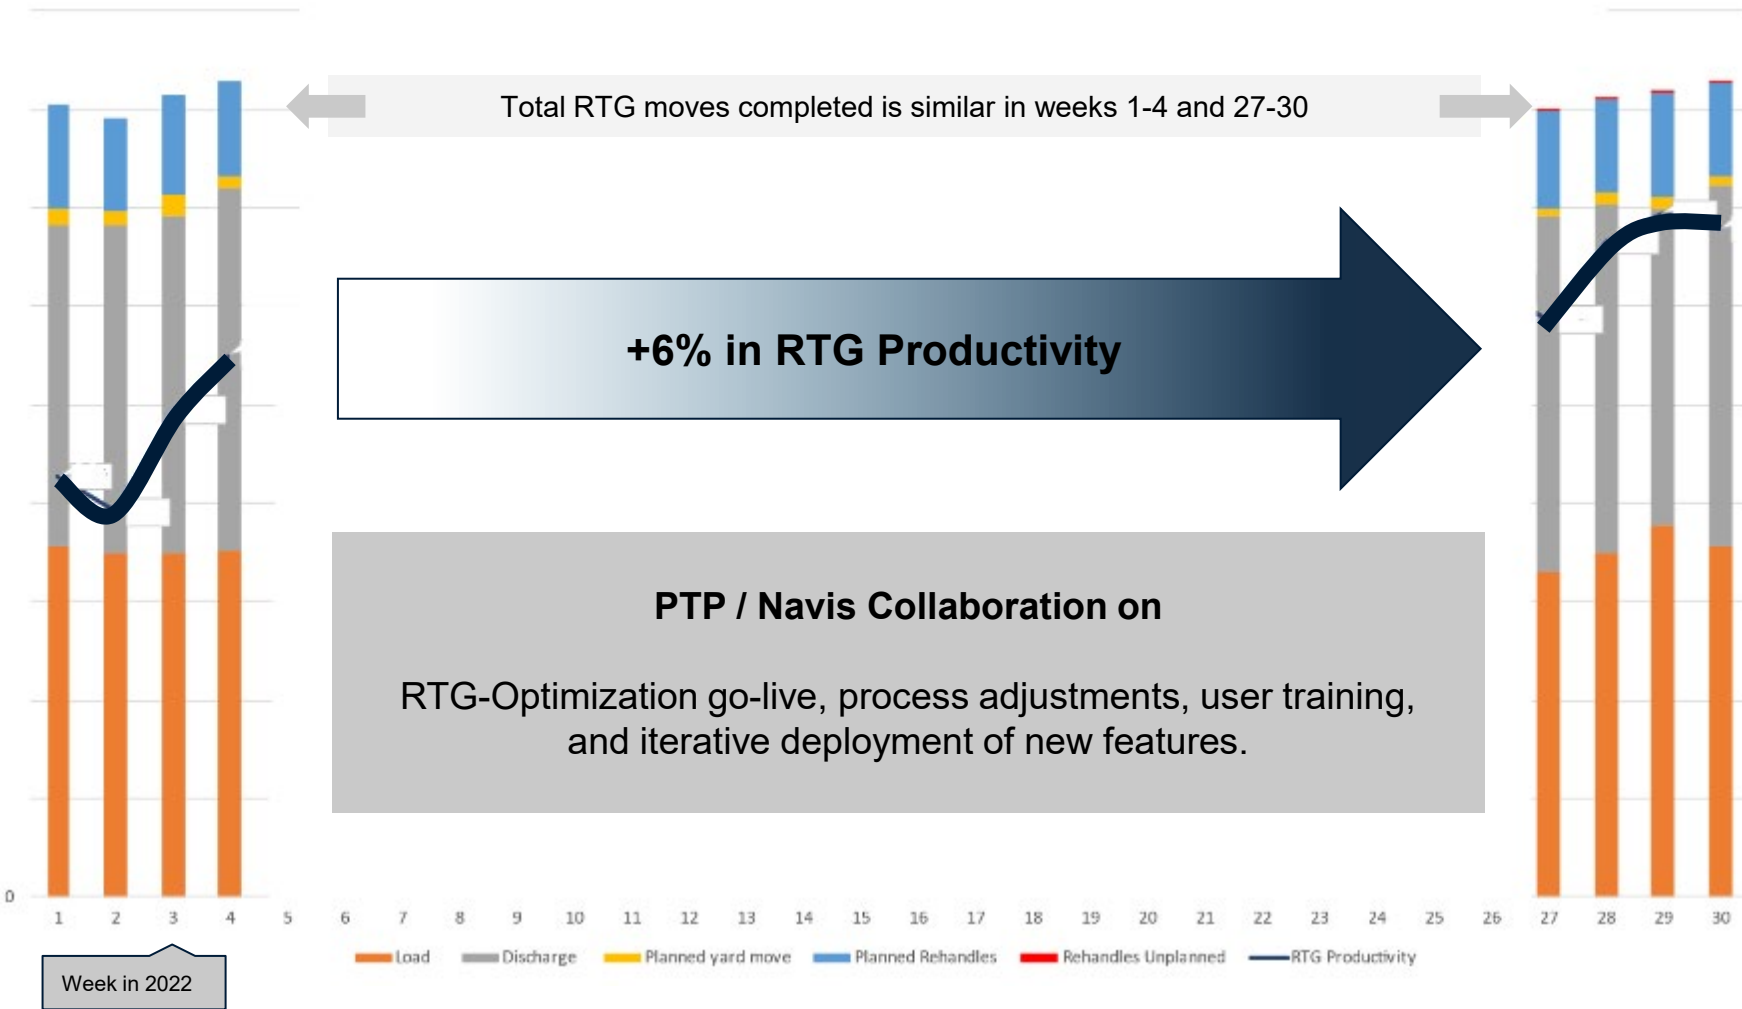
Total RTG moves completed is similar in weeks 1-4 and 27-30

+6% in RTG Productivity

PTP / Navis Collaboration on

RTG-Optimization go-live, process adjustments, user training, and iterative deployment of new features.

0

1 2 3 4 5 6 7 8 9 10 11 12 13 14 15 16 17 18 19 20 21 22 23 24 25 26 27 28 29 30

Week in 2022

Load Discharge Planned yard move Planned Rehandles Rehandles Unplanned RTG Productivity